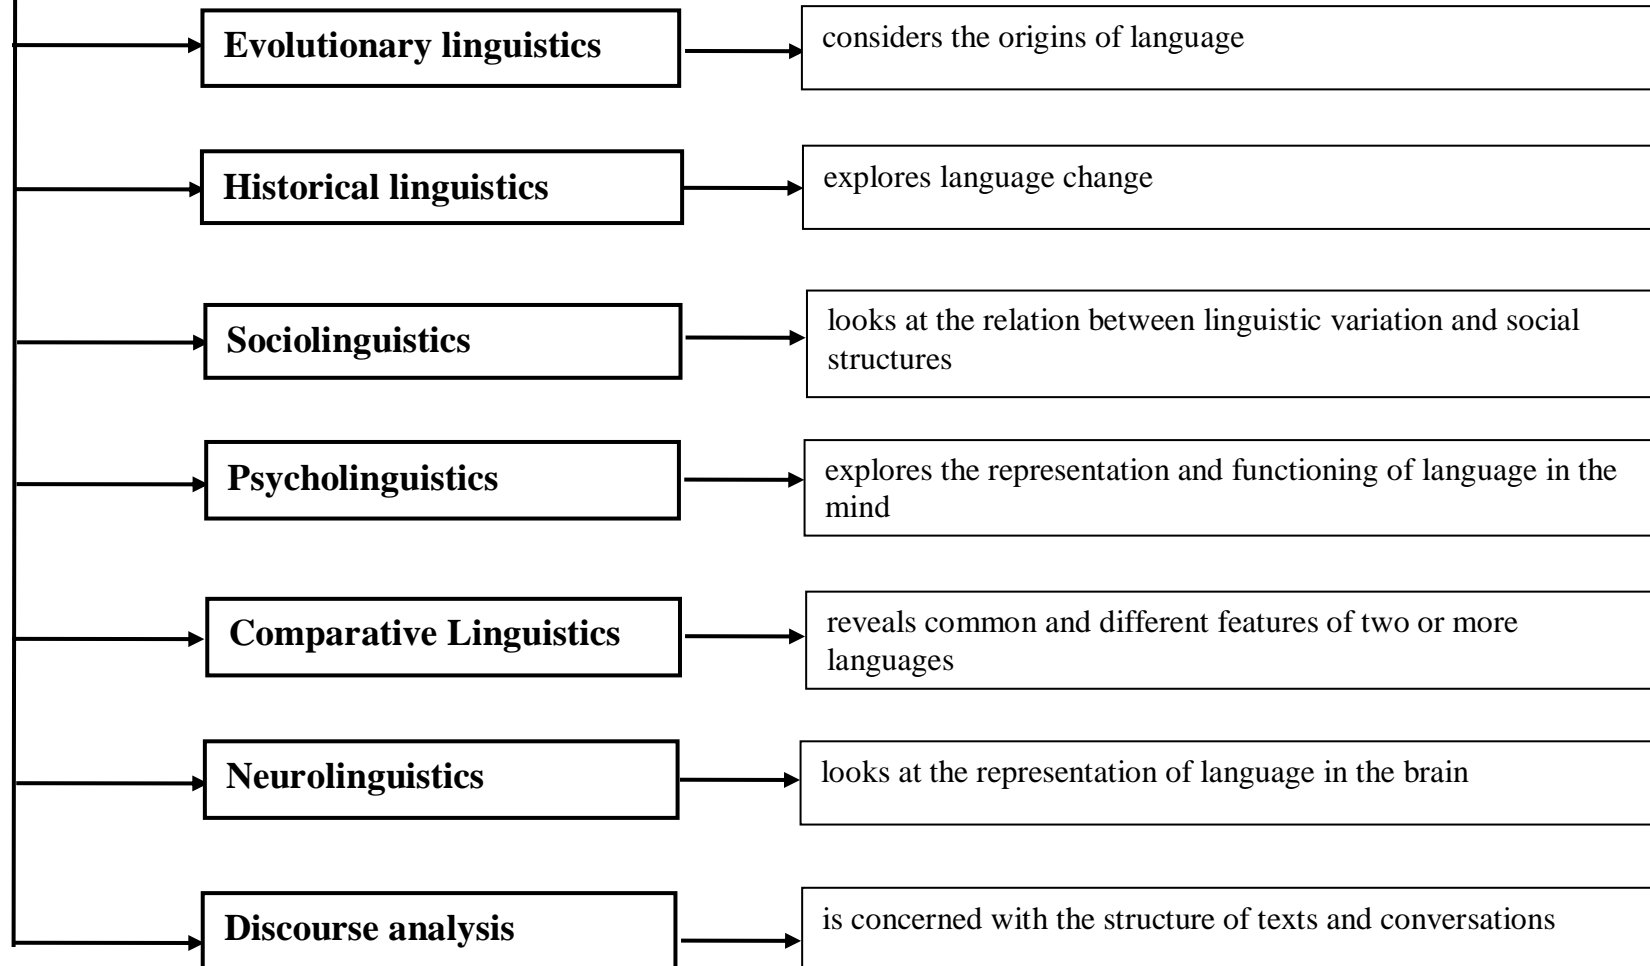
Evolutionary linguistics
considers the origins of language

Historical linguistics
explores language change

Sociolinguistics
looks at the relation between linguistic variation and social structures

Psycholinguistics
explores the representation and functioning of language in the mind

Comparative Linguistics
reveals common and different features of two or more languages

Neurolinguistics
looks at the representation of language in the brain

Discourse analysis
is concerned with the structure of texts and conversations